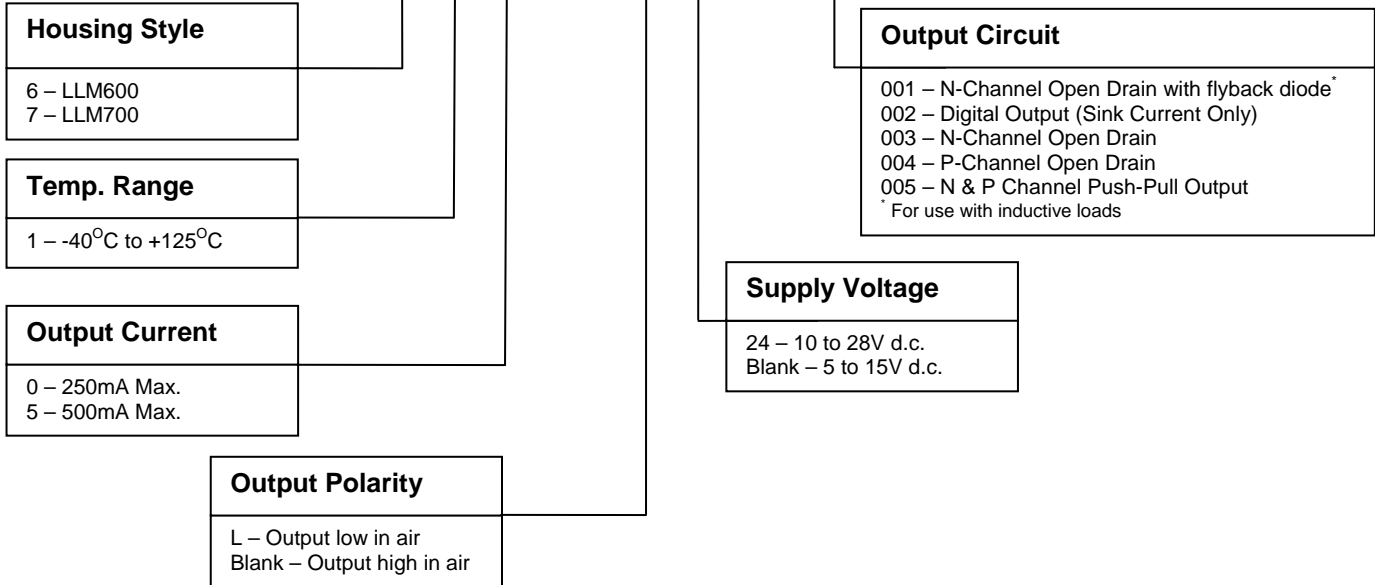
**Housing Style**

6 – LLM600
7 – LLM700

**Temp. Range**

1 – $-40^{O}C$ to $+125^{O}C$

**Output Current**

0 – 250mA Max.
5 – 500mA Max.

**Output Polarity**

L – Output low in air
Blank – Output high in air

**Output Circuit**

001 – N-Channel Open Drain with flyback diode*
002 – Digital Output (Sink Current Only)
003 – N-Channel Open Drain
004 – P-Channel Open Drain
005 – N & P Channel Push-Pull Output
* For use with inductive loads

**Supply Voltage**

24 – 10 to 28V d.c.
Blank – 5 to 15V d.c.